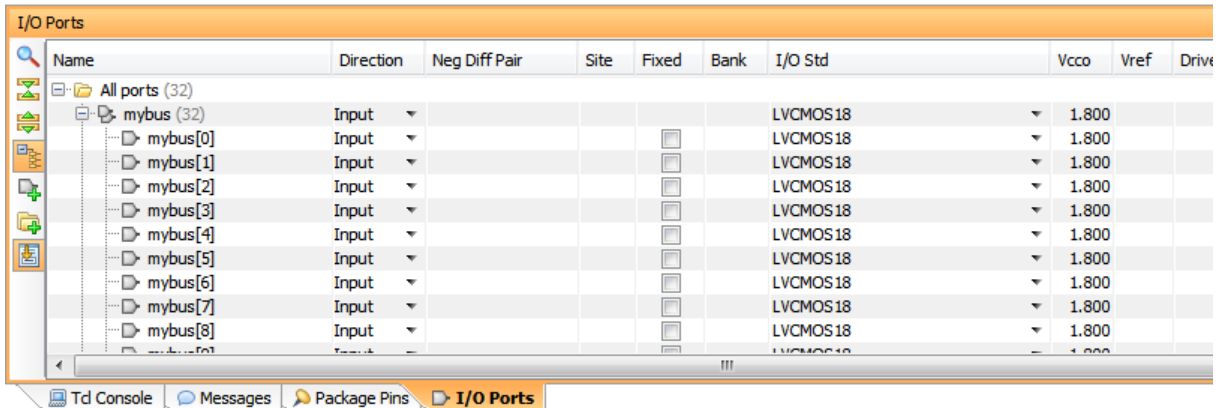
I/O Ports

| Name | Direction | Neg Diff Pair | Site | Fixed | Bank | I/O Std | Vcco | Vref | Drive |
|---|---|---|---|---|---|---|---|---|---|
| All ports (32) | | | | | | | | | |
| mybus (32) | Input | | | | | LVCMOS18 | 1.800 | | |
| mybus[0] | Input | | | | | LVCMOS18 | 1.800 | | |
| mybus[1] | Input | | | | | LVCMOS18 | 1.800 | | |
| mybus[2] | Input | | | | | LVCMOS18 | 1.800 | | |
| mybus[3] | Input | | | | | LVCMOS18 | 1.800 | | |
| mybus[4] | Input | | | | | LVCMOS18 | 1.800 | | |
| mybus[5] | Input | | | | | LVCMOS18 | 1.800 | | |
| mybus[6] | Input | | | | | LVCMOS18 | 1.800 | | |
| mybus[7] | Input | | | | | LVCMOS18 | 1.800 | | |
| mybus[8] | Input | | | | | LVCMOS18 | 1.800 | | |
| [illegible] | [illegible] | | | | | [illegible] | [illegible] | | |

Tcl Console | Messages | Package Pins | I/O Ports